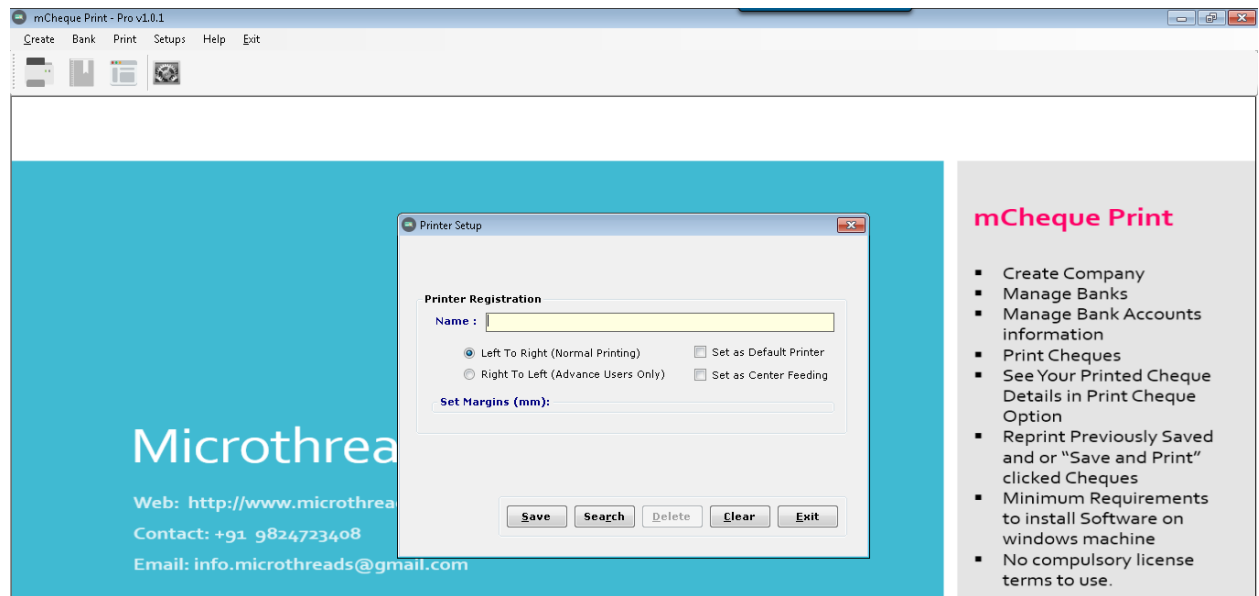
mCheque Print - Pro v1.0.1

Create Bank Print Setups Help Exit

Microthrea

Web: http://www.microthread

Contact: +91 9824723408

Email: info.microthreads@gmail.com

Printer Setup

Printer Registration

Name :

Left To Right (Normal Printing)

Right To Left (Advance Users Only)

Set as Default Printer

Set as Center Feeding

Set Margins (mm):

Save Search Delete Clear Exit

mCheque Print

- Create Company
- Manage Banks
- Manage Bank Accounts information
- Print Cheques
- See Your Printed Cheque Details in Print Cheque Option
- Reprint Previously Saved and or "Save and Print" clicked Cheques
- Minimum Requirements to install Software on windows machine
- No compulsory license terms to use.